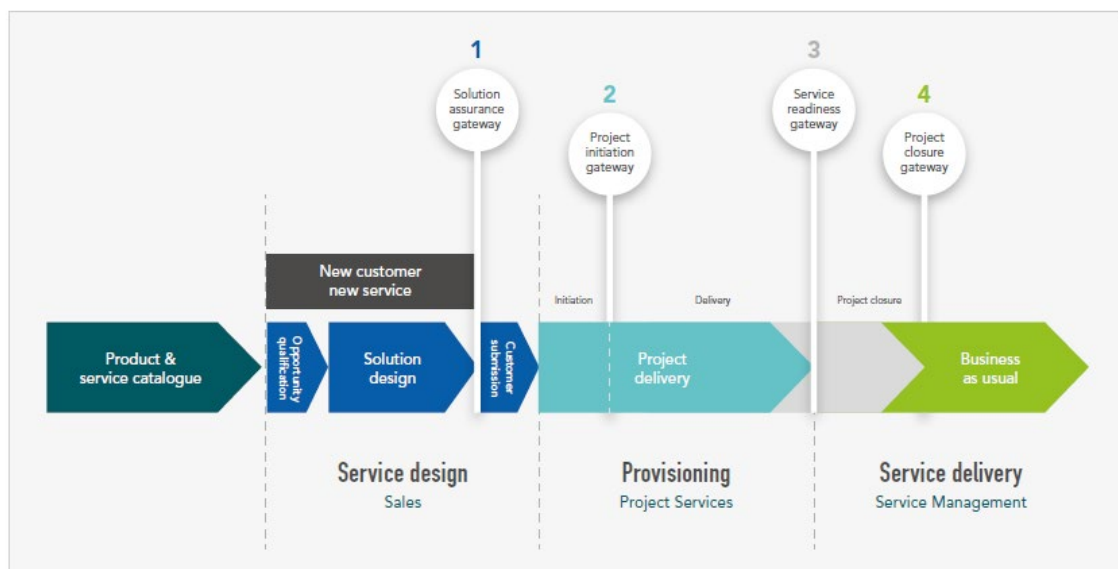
1
Solution assurance gateway

2
Project initiation gateway

3
Service readiness gateway

4
Project closure gateway

New customer new service

Initiation

Delivery

Project closure

Product & service catalogue

Opportunity qualification

Solution design

Customer submission

Project delivery

Business as usual

Service design
Sales

Provisioning
Project Services

Service delivery
Service Management